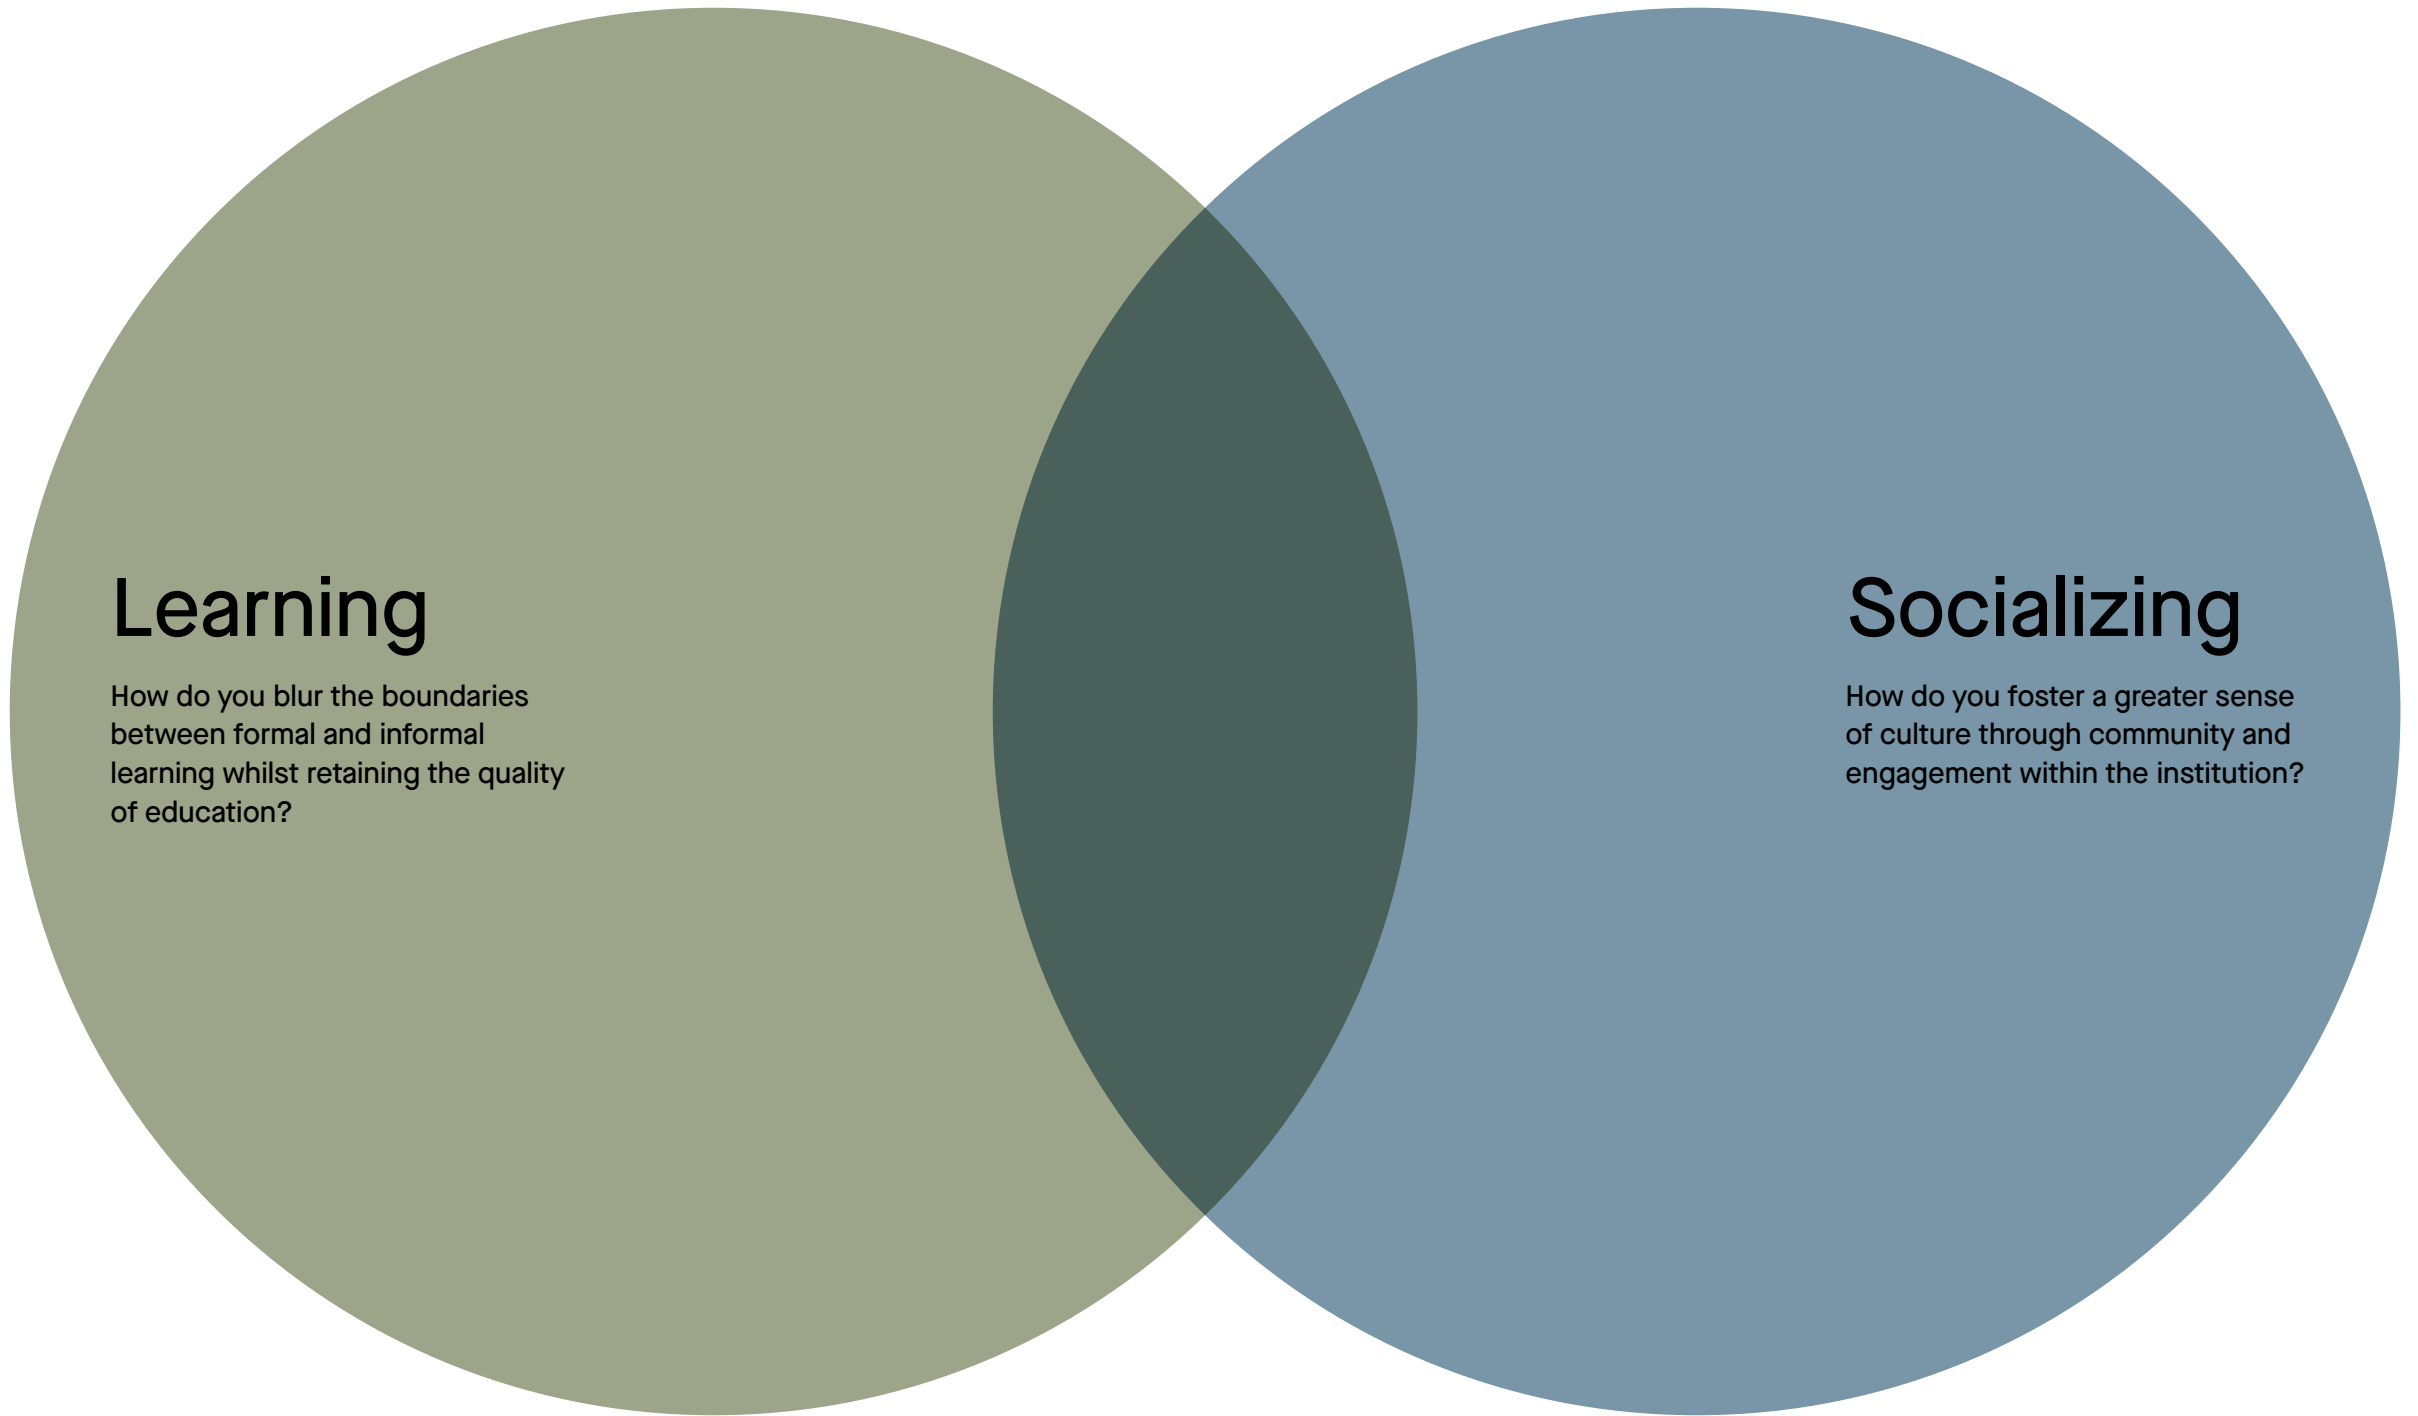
Learning

How do you blur the boundaries between formal and informal learning whilst retaining the quality of education?

Socializing

How do you foster a greater sense of culture through community and engagement within the institution?